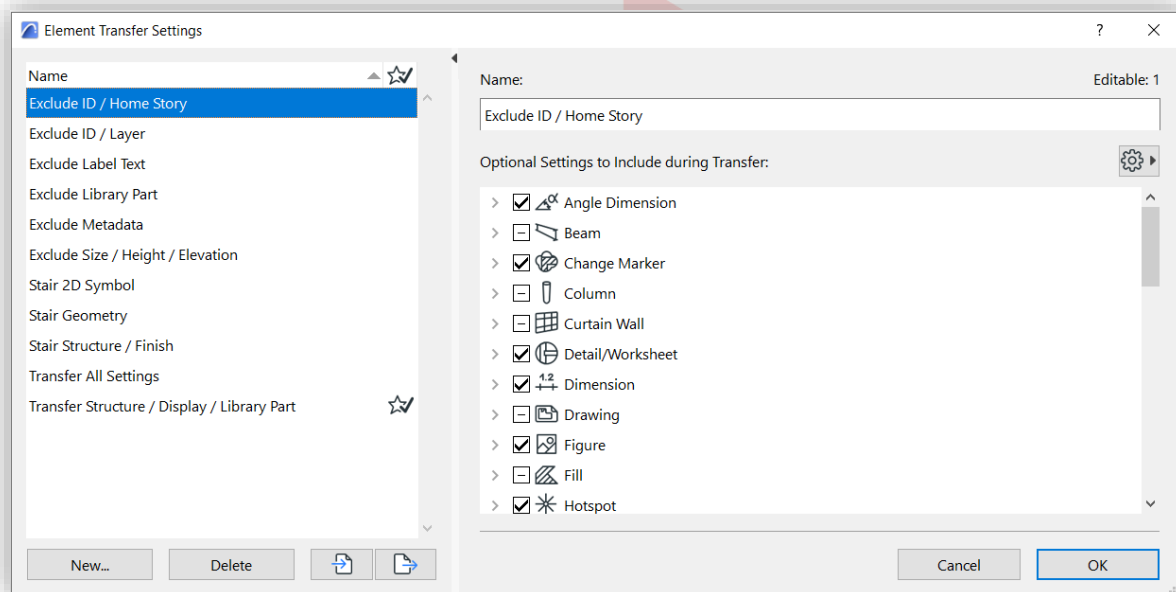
Element Transfer Settings

?

Name

Exclude ID / Home Story
Exclude ID / Layer
Exclude Label Text
Exclude Library Part
Exclude Metadata
Exclude Size / Height / Elevation
Stair 2D Symbol
Stair Geometry
Stair Structure / Finish
Transfer All Settings
Transfer Structure / Display / Library Part

New...
Delete

Name:
Editable: 1

Exclude ID / Home Story

Optional Settings to Include during Transfer:

Angle Dimension
Beam
Change Marker
Column
Curtain Wall
Detail/Worksheet
$1.2$
Dimension
Drawing
Figure
Fill
Hotspot

Cancel
OK